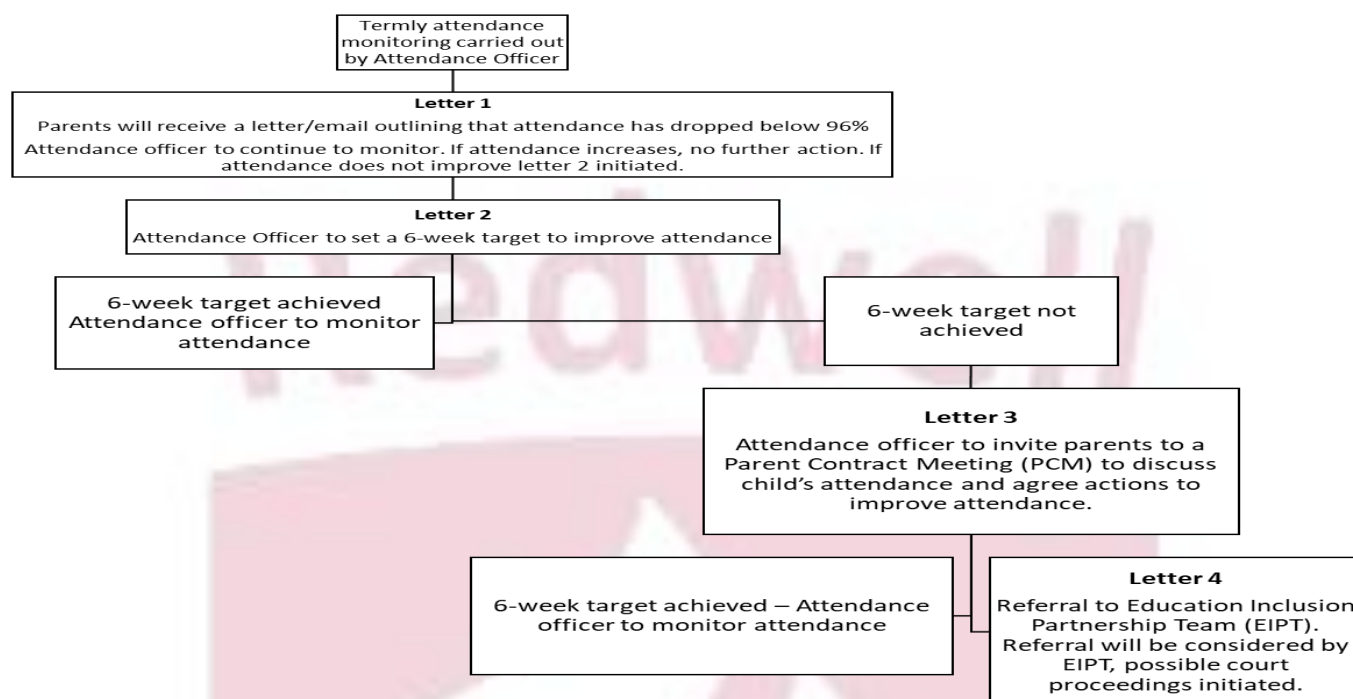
Termly attendance monitoring carried out by Attendance Officer

Letter 1

Parents will receive a letter/email outlining that attendance has dropped below 96%

Attendance officer to continue to monitor. If attendance increases, no further action. If attendance does not improve letter 2 initiated.

Letter 2

Attendance Officer to set a 6-week target to improve attendance

6-week target achieved Attendance officer to monitor attendance

6-week target not achieved

Letter 3

Attendance officer to invite parents to a Parent Contract Meeting (PCM) to discuss child's attendance and agree actions to improve attendance.

6-week target achieved – Attendance officer to monitor attendance

Letter 4

Referral to Education Inclusion Partnership Team (EIPT). Referral will be considered by EIPT, possible court proceedings initiated.